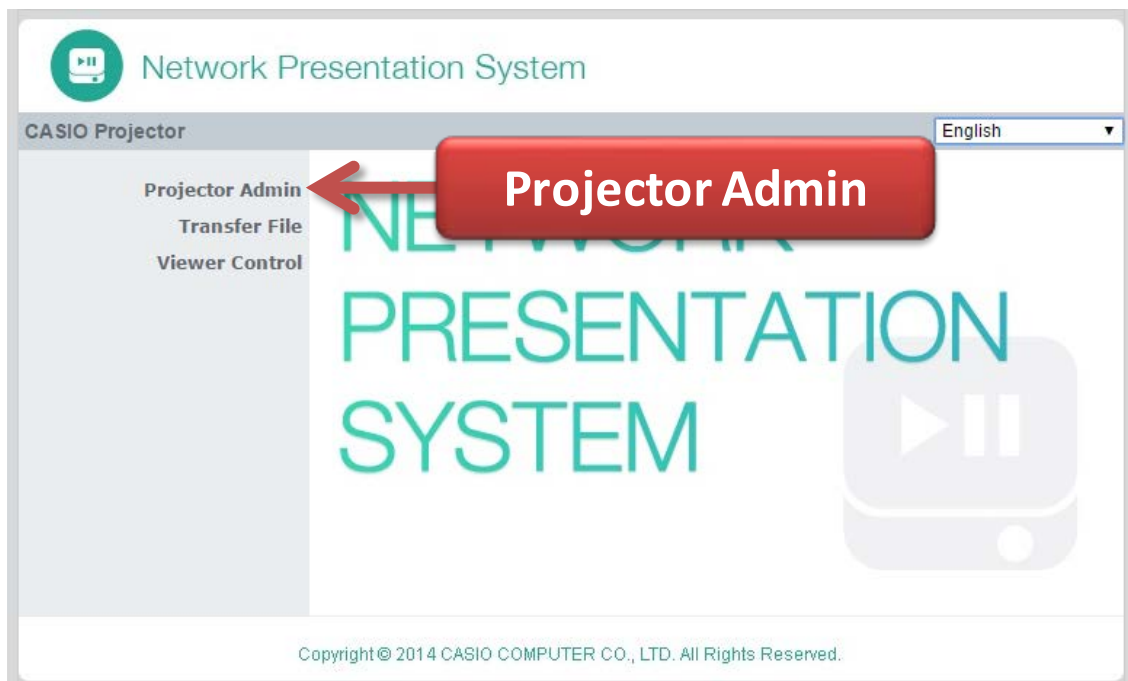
Network Presentation System

CASIO Projector

English

Projector Admin

Transfer File

Viewer Control

Projector Admin

NETWORK PRESENTATION SYSTEM

Copyright © 2014 CASIO COMPUTER CO., LTD. All Rights Reserved.